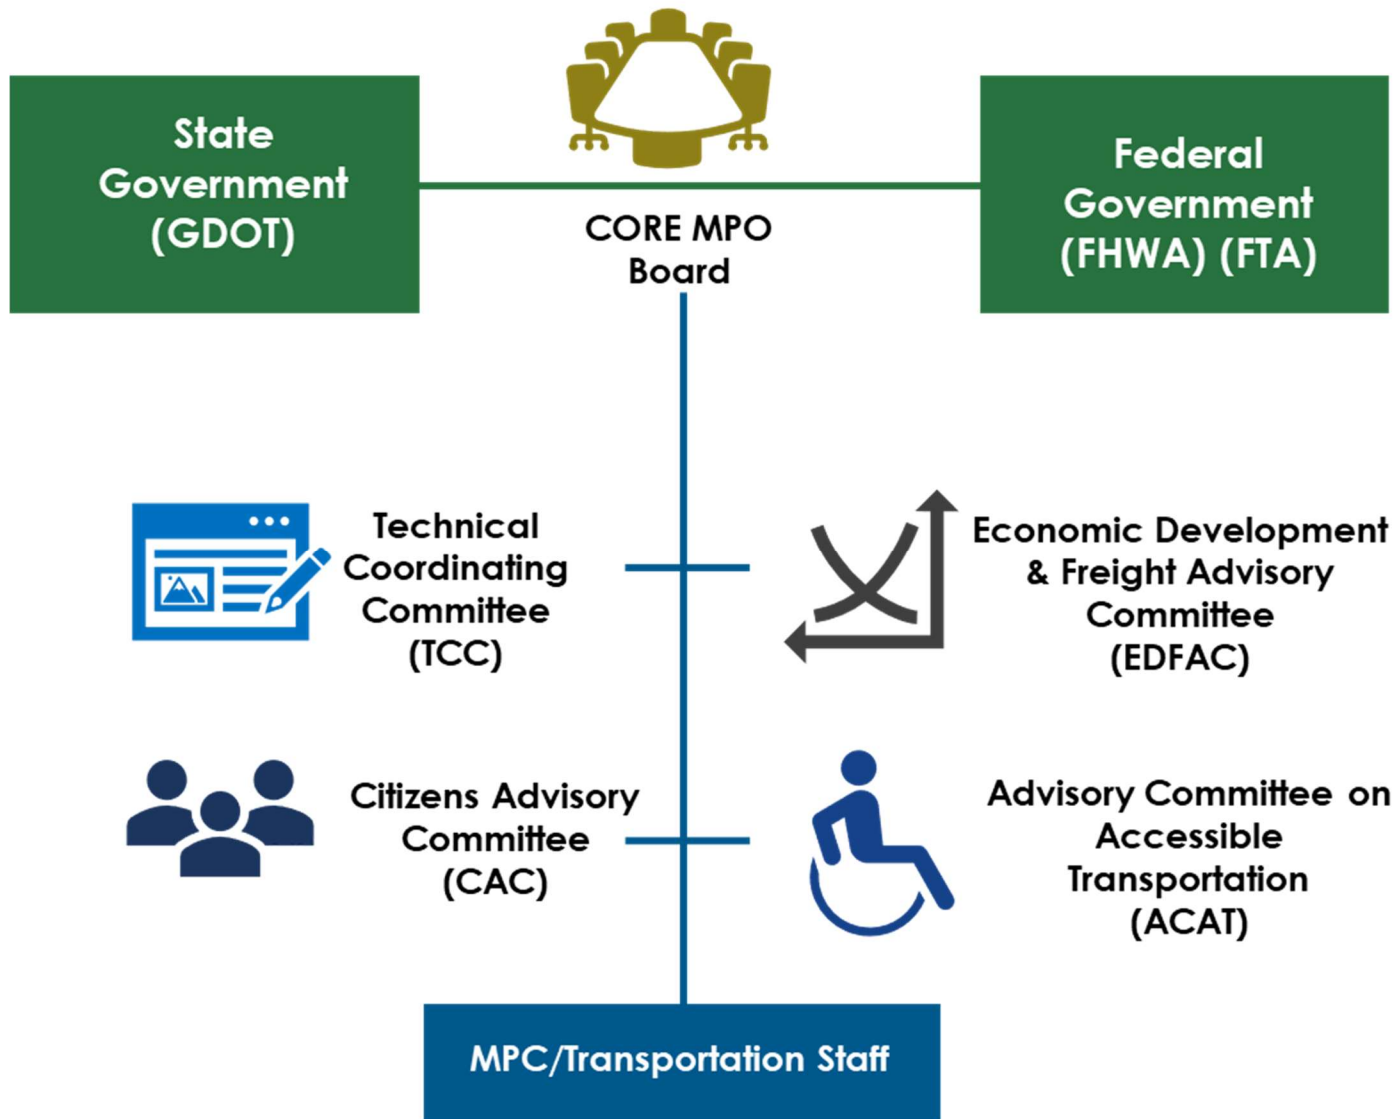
State Government (GDOT)

CORE MPO Board

Federal Government (FHWA) (FTA)

Technical Coordinating Committee (TCC)

Economic Development & Freight Advisory Committee (EDFAC)

Citizens Advisory Committee (CAC)

Advisory Committee on Accessible Transportation (ACAT)

MPC/Transportation Staff